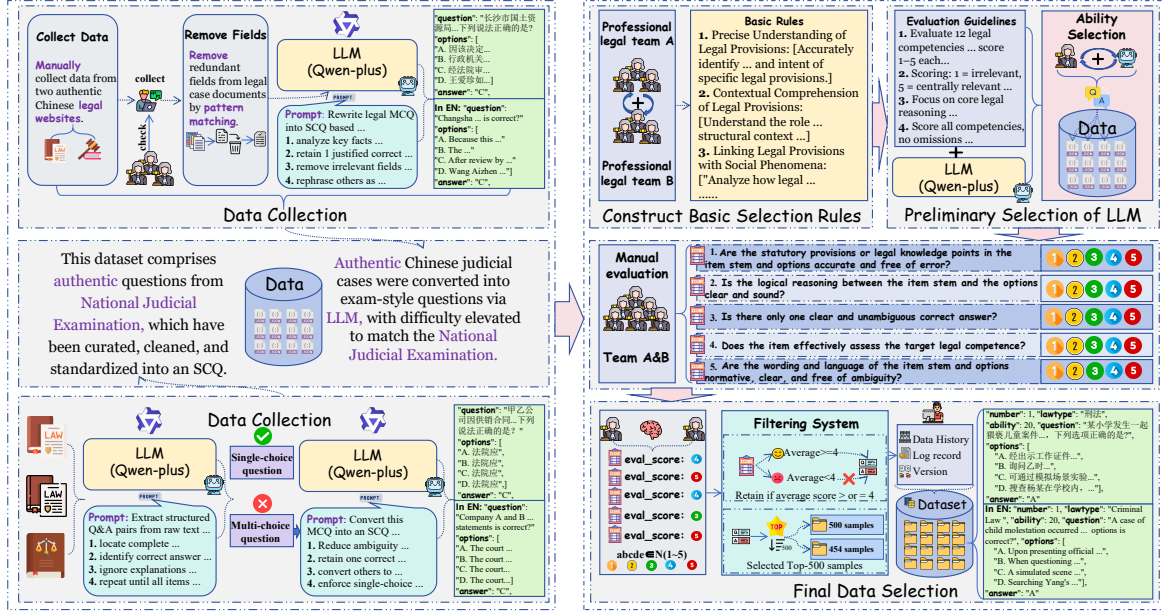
Collect Data

Manually collect data from two authentic Chinese legal websites.

collect

check

Remove Fields

Remove redundant fields from legal case documents by pattern matching.

LLM (Qwen-plus)

PROMPT

Prompt: Rewrite legal MCQ into SCQ based ...
1. analyze key facts ...
2. retain 1 justified correct ...
3. remove irrelevant fields ...
4. rephrase others as ...

"question": "长沙市国土资源局... 下列说法正确的是?"
"options": [
"A. 因该决定...
"B. 行政机关...
"C. 经法院审...
"D. 王爱珍和...]
"answer": "C",

In EN: "question": "Changsha ... is correct?"
"options": [
"A. Because this ..."
"B. The ..."
"C. After review by ..."
"D. Wang Aizhen ..."]
"answer": "C",

Data Collection

This dataset comprises authentic questions from National Judicial Examination, which have been curated, cleaned, and standardized into an SCQ.

Data

Authentic Chinese judicial cases were converted into exam-style questions via LLM, with difficulty elevated to match the National Judicial Examination.

Data Collection

LAW

LAW

LLM (Qwen-plus)

PROMPT

Prompt: Extract structured Q&A pairs from raw text ...
1. locate complete ...
2. identify correct answer ...
3. ignore explanations ...
4. repeat until all items ...

Single-choice question

Multi-choice question

LLM (Qwen-plus)

PROMPT

Prompt: Convert this MCQ into an SCQ ...
1. Reduce ambiguity ...
2. retain one correct ...
3. convert others to ...
4. enforce single-choice ...

"question": "甲乙公司因供销合同...下列说法正确的是?"
"options": [
"A. 法院应",
"B. 法院应",
"C. 法院应",
"D. 法院应"],
"answer": "C",

In EN: "question": "Company A and B ... statements is correct?"
"options": [
"A. The court ...
"B. The court ...
"C. The court ...
"D. The court...]
"answer": "C",

Professional legal team A

Professional legal team B

Basic Rules
1. Precise Understanding of Legal Provisions: [Accurately identify ... and intent of specific legal provisions.]
2. Contextual Comprehension of Legal Provisions: [Understand the role ... structural context ...]
3. Linking Legal Provisions with Social Phenomena: ["Analyze how legal ...
......

Construct Basic Selection Rules

Evaluation Guidelines
1. Evaluate 12 legal competencies ... score 1–5 each...
2. Scoring: 1 = irrelevant, 5 = centrally relevant ...
3. Focus on core legal reasoning ...
4. Score all competencies, no omissions ...

LLM (Qwen-plus)

Ability Selection

Q A

Data

Preliminary Selection of LLM

Manual evaluation

Team A&B

1. Are the statutory provisions or legal knowledge points in the item stem and options accurate and free of error?
2. Is the logical reasoning between the item stem and the options clear and sound?
3. Is there only one clear and unambiguous correct answer?
4. Does the item effectively assess the target legal competence?
5. Are the wording and language of the item stem and options normative, clear, and free of ambiguity?

1 2 3 4 5

eval_score: 4
eval_score: 5
eval_score: 4
eval_score: 3
eval_score: 5
abcde∈N(1~5)
1 2 3 4 5

Filtering System

Average>=4

Average<4

Retain if average score ≥ or = 4

TOP

500

500 samples

454 samples

Selected Top-500 samples

Data History
Log record
Version

Dataset

Final Data Selection

"number": 1, "lawtype": "刑法",
"ability": 20, "question": "某小学发生一起猥亵儿童案件... 下列选项正确的是?",
"options": [
"A. 经出示工作证件...",
"B. 询问乙时...",
"C. 可通过模拟场景实验...",
"D. 搜查杨某在学校内...".],
"answer": "A"

In EN: "number": 1, "lawtype": "Criminal Law ", "ability": 20, "question": "A case of child molestation occurred ... options is correct?", "options": [
"A. Upon presenting official ...",
"B. When questioning ...",
"C. A simulated scene ...",
"D. Searching Yang's ...".],
"answer": "A"